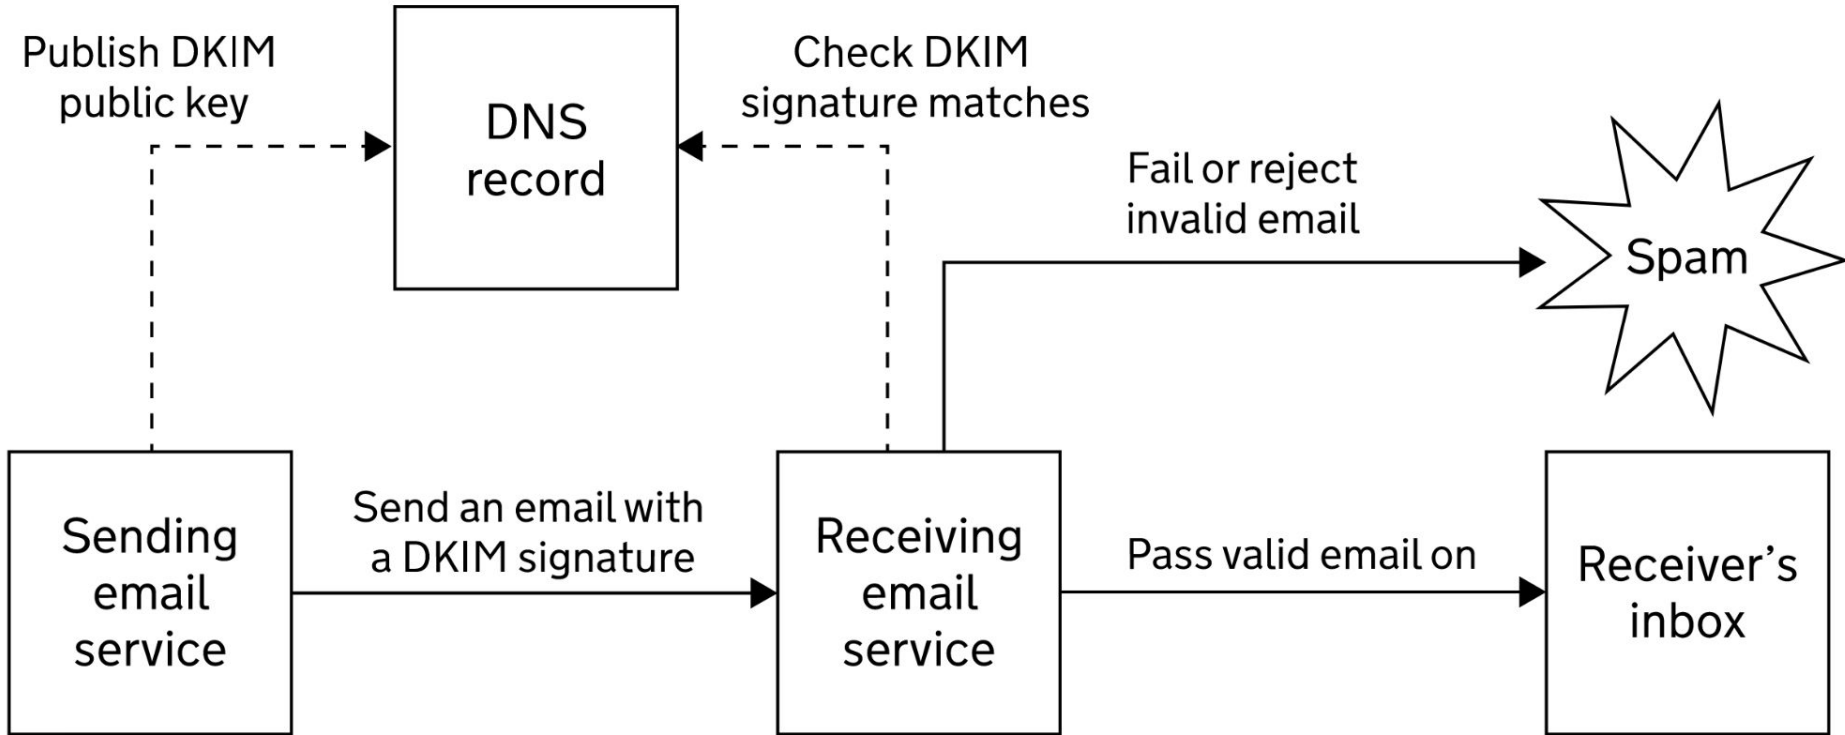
Publish DKIM public key

DNS record

Check DKIM signature matches

Fail or reject invalid email

Spam

Sending email service

Send an email with a DKIM signature

Receiving email service

Pass valid email on

Receiver’s inbox